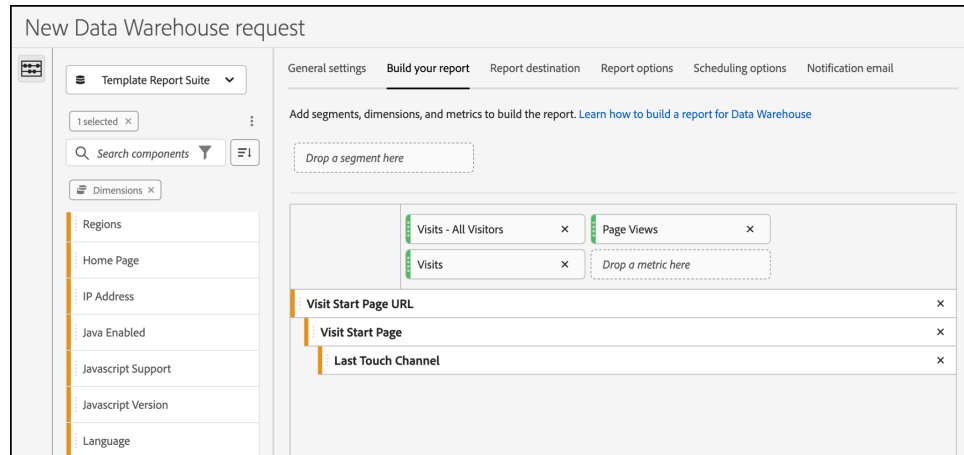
New Data Warehouse request

Template Report Suite

1 selected ×

Search components

Dimensions ×

Regions

Home Page

IP Address

Java Enabled

Javascript Support

Javascript Version

Language

General settings Build your report Report destination Report options Scheduling options Notification email

Add segments, dimensions, and metrics to build the report. Learn how to build a report for Data Warehouse

Drop a segment here

Visits - All Visitors ×

Page Views ×

Visits ×

Drop a metric here

Visit Start Page URL ×

Visit Start Page ×

Last Touch Channel ×